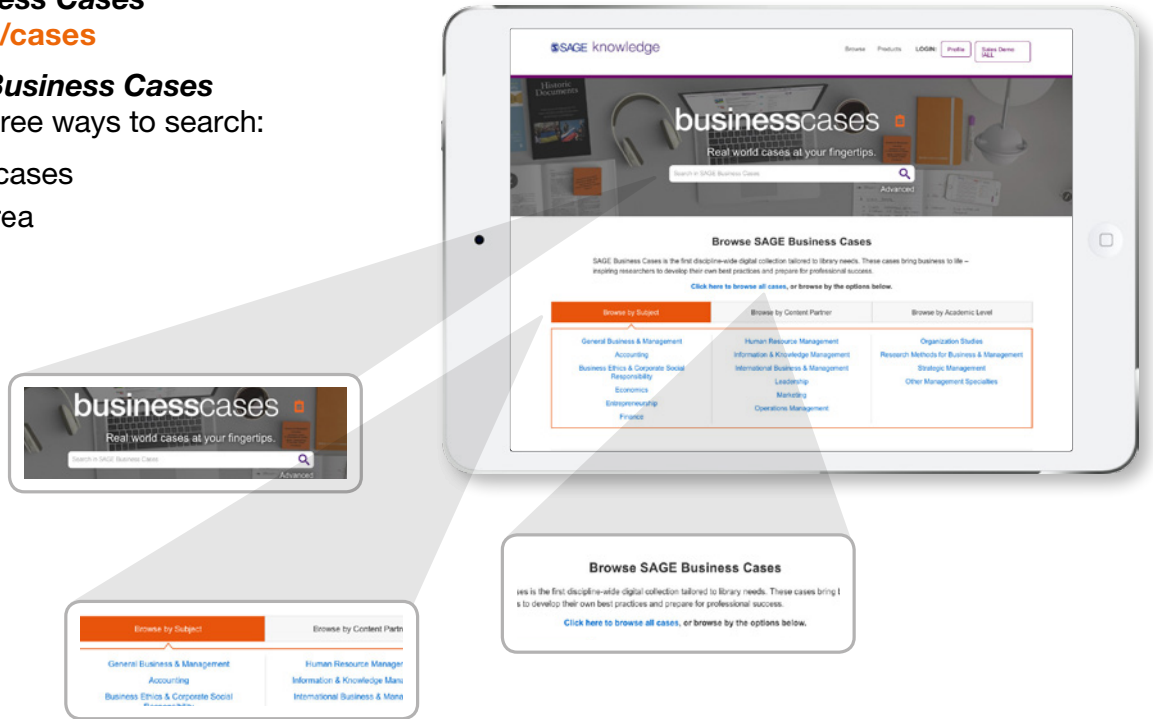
ess Cases
/cases

Business Cases
ree ways to search:

cases
rea

SAGE knowledge

Browse Products LOGIN: Profile Sales Demo IALL

Historic Documents

businesscases

Real world cases at your fingertips.

Search in SAGE Business Cases

Advanced

Browse SAGE Business Cases

SAGE Business Cases is the first discipline-wide digital collection tailored to library needs. These cases bring business to life – inspiring researchers to develop their own best practices and prepare for professional success.

Click here to browse all cases, or browse by the options below.

| Browse by Subject | Browse by Content Partner | Browse by Academic Level |
|---|---|---|
| General Business & Management | Human Resource Management | Organization Studies |
| Accounting | Information & Knowledge Management | Research Methods for Business & Management |
| Business Ethics & Corporate Social Responsibility | International Business & Management | Strategic Management |
| Economics | Leadership | Other Management Specialities |
| Entrepreneurship | Marketing | |
| Finance | Operations Management | |

businesscases

Real world cases at your fingertips.

Search in SAGE Business Cases

Advanced

Browse SAGE Business Cases

ses is the first discipline-wide digital collection tailored to library needs. These cases bring t
s to develop their own best practices and prepare for professional success.

Click here to browse all cases, or browse by the options below.

| Browse by Subject | Browse by Content Partn |
|---|---|
| General Business & Management | Human Resource Manager |
| Accounting | Information & Knowledge Manu |
| Business Ethics & Corporate Social | International Business & Mana |